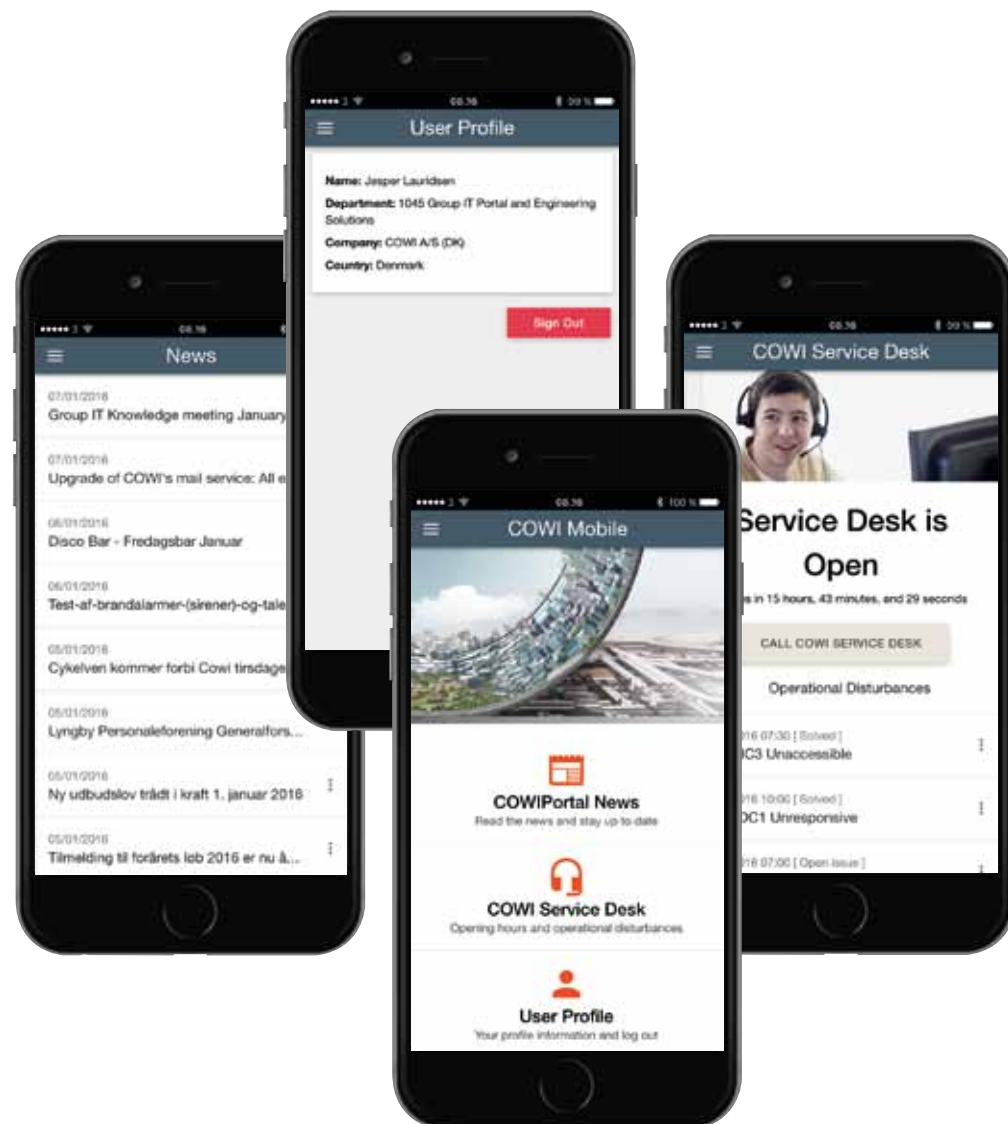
08.16

News

07/01/2016
Group IT Knowledge meeting January

07/01/2016
Upgrade of COWI's mail service: All e

06/01/2016
Disco Bar - Fredagsbar Januar

06/01/2016
Test-af-brandalarmer-(sirener)-og-tale

05/01/2016
Cykelven kommer forbi Cowi tirsdage

05/01/2016
Lyngby Personaleforening Generalfors...

05/01/2016
Ny udbudslov trådt i kraft 1. januar 2016

05/01/2016
Tilmelding til forårets løb 2016 er nu å...

08.16

User Profile

Name: Jesper Lauridsen
Department: 1045 Group IT Portal and Engineering Solutions
Company: COWI A/S (DK)
Country: Denmark

Sign Out

08.16 100 %

COWI Mobile

COWIPortal News
Read the news and stay up to date

COWI Service Desk
Opening hours and operational disturbances

User Profile
Your profile information and log out

08.16

COWI Service Desk

Service Desk is Open

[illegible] in 15 hours, 43 minutes, and 29 seconds

CALL COWI SERVICE DESK

Operational Disturbances

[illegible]016 07:30 [ Solved ]
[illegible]C3 Unaccessible

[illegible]016 10:00 [ Solved ]
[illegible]C1 Unresponsive

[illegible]016 07:00 [ Open issue ]